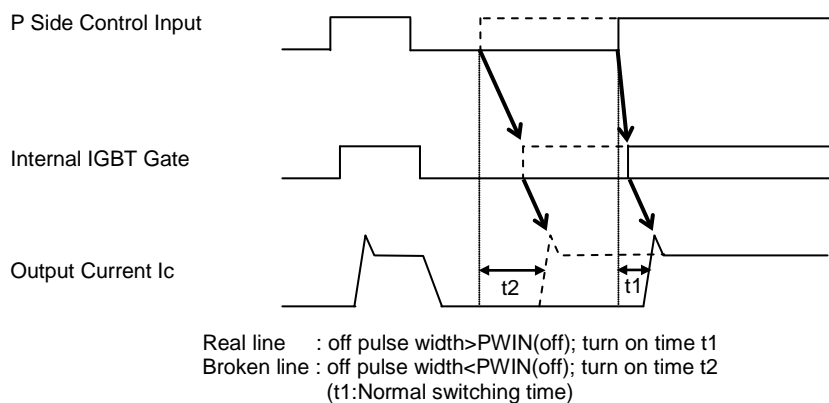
P Side Control Input

Internal IGBT Gate

Output Current Ic

t2

t1

Real line : off pulse width>PWIN(off); turn on time t1
Broken line : off pulse width<PWIN(off); turn on time t2
(t1:Normal switching time)